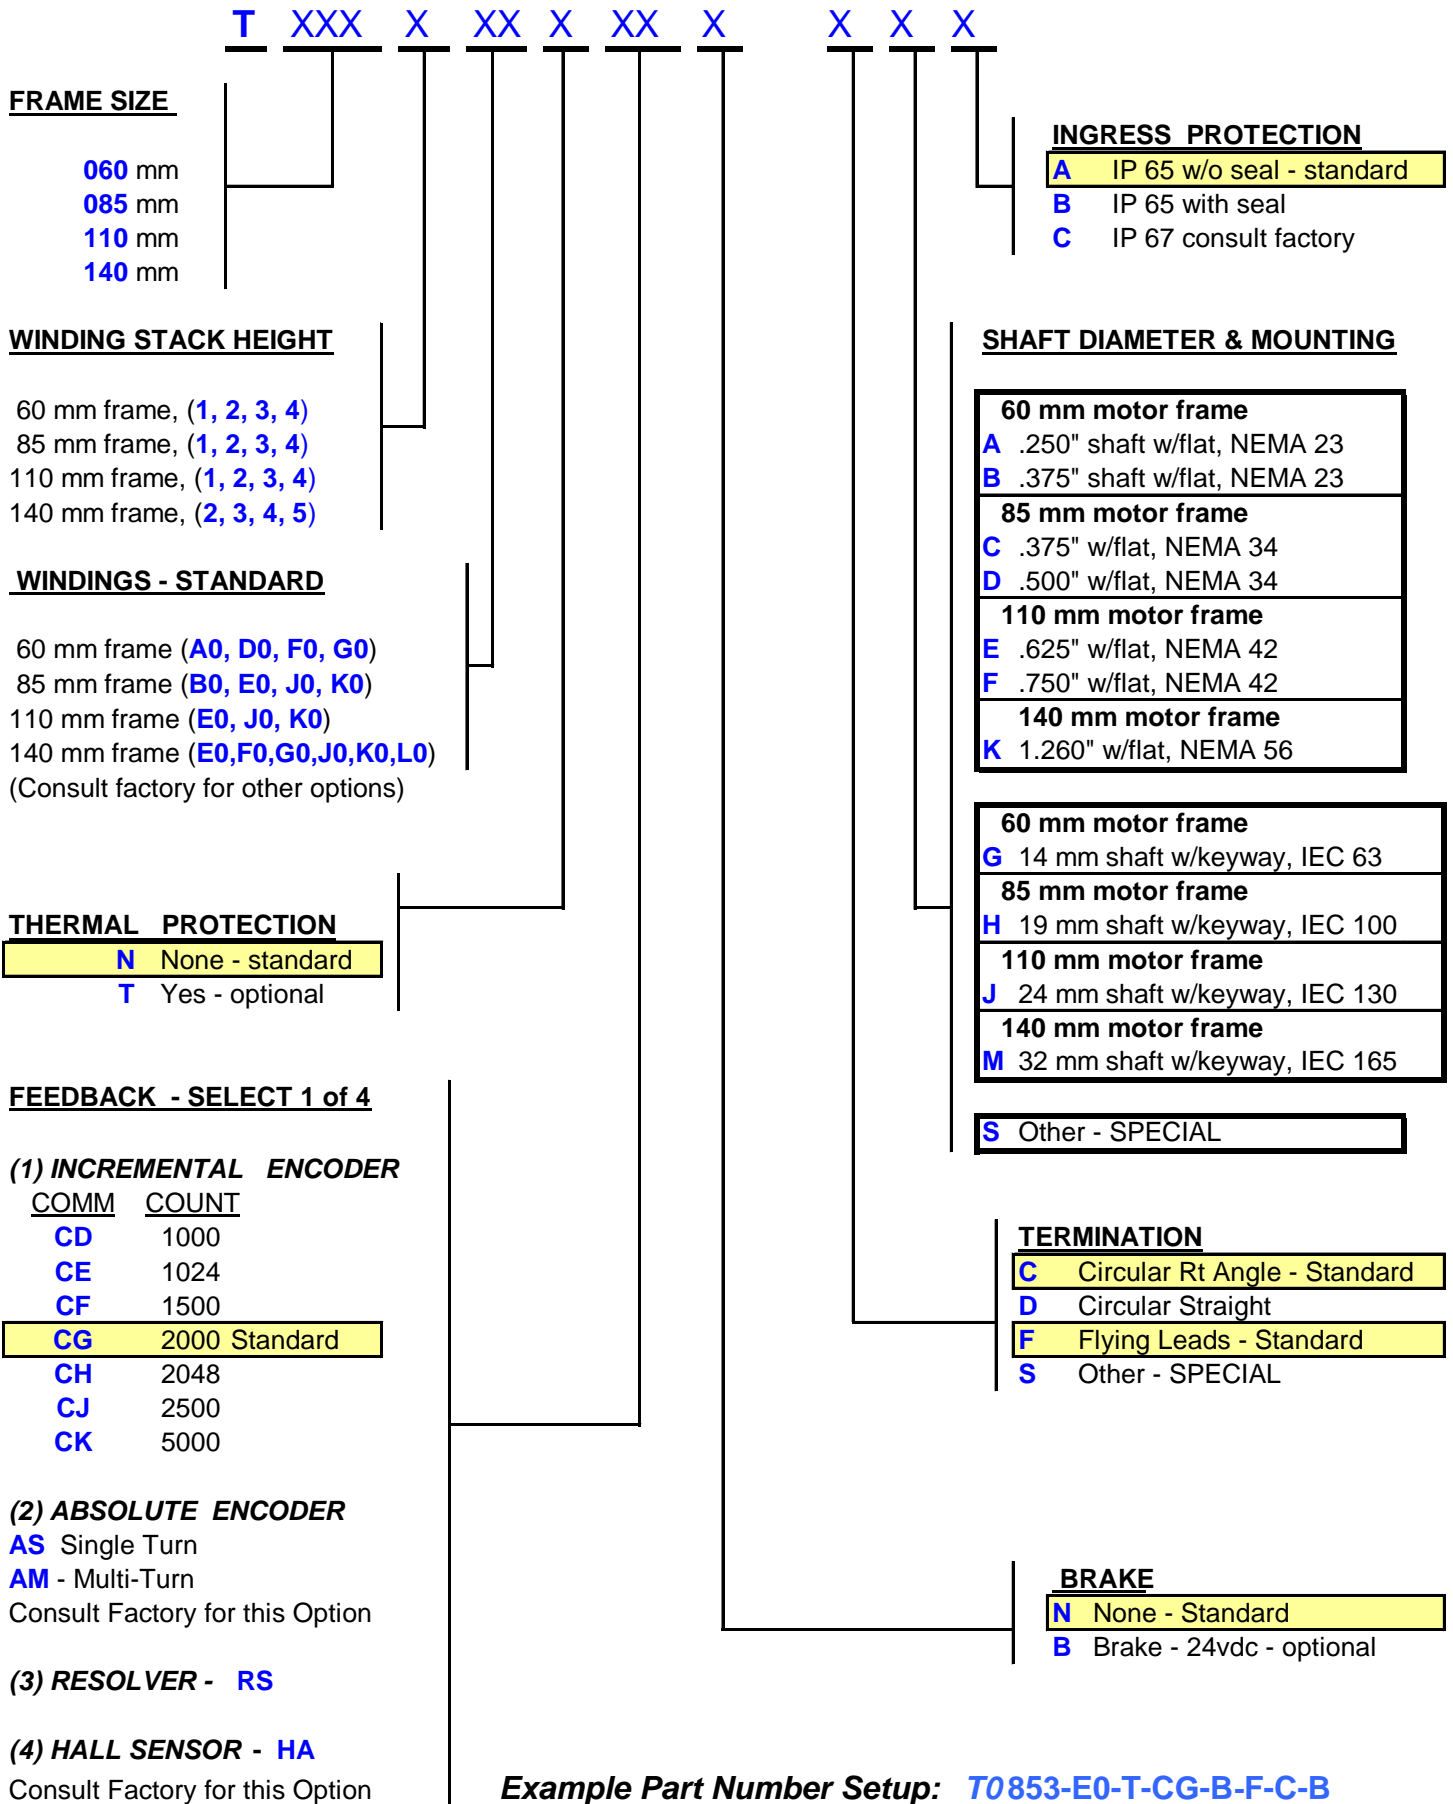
T XXX X XX X XX X X X X

FRAME SIZE

060 mm
085 mm
110 mm
140 mm

WINDING STACK HEIGHT

60 mm frame, (1, 2, 3, 4)
85 mm frame, (1, 2, 3, 4)
110 mm frame, (1, 2, 3, 4)
140 mm frame, (2, 3, 4, 5)

WINDINGS - STANDARD

60 mm frame (A0, D0, F0, G0)
85 mm frame (B0, E0, J0, K0)
110 mm frame (E0, J0, K0)
140 mm frame (E0,F0,G0,J0,K0,L0)
(Consult factory for other options)

THERMAL PROTECTION
N None - standard
T Yes - optional

FEEDBACK - SELECT 1 of 4

(1) INCREMENTAL ENCODER

| COMM | COUNT |
|---|---|
| CD | 1000 |
| CE | 1024 |
| CF | 1500 |
| CG | 2000 Standard |
| CH | 2048 |
| CJ | 2500 |
| CK | 5000 |

(2) ABSOLUTE ENCODER
AS Single Turn
AM - Multi-Turn
Consult Factory for this Option

(3) RESOLVER - RS

(4) HALL SENSOR - HA
Consult Factory for this Option

INGRESS PROTECTION
A IP 65 w/o seal - standard
B IP 65 with seal
C IP 67 consult factory

SHAFT DIAMETER & MOUNTING

60 mm motor frame
A .250" shaft w/flat, NEMA 23
B .375" shaft w/flat, NEMA 23
85 mm motor frame
C .375" w/flat, NEMA 34
D .500" w/flat, NEMA 34
110 mm motor frame
E .625" w/flat, NEMA 42
F .750" w/flat, NEMA 42
140 mm motor frame
K 1.260" w/flat, NEMA 56

60 mm motor frame
G 14 mm shaft w/keyway, IEC 63
85 mm motor frame
H 19 mm shaft w/keyway, IEC 100
110 mm motor frame
J 24 mm shaft w/keyway, IEC 130
140 mm motor frame
M 32 mm shaft w/keyway, IEC 165

S Other - SPECIAL

TERMINATION
C Circular Rt Angle - Standard
D Circular Straight
F Flying Leads - Standard
S Other - SPECIAL

BRAKE
N None - Standard
B Brake - 24vdc - optional

Example Part Number Setup: T0853-E0-T-CG-B-F-C-B